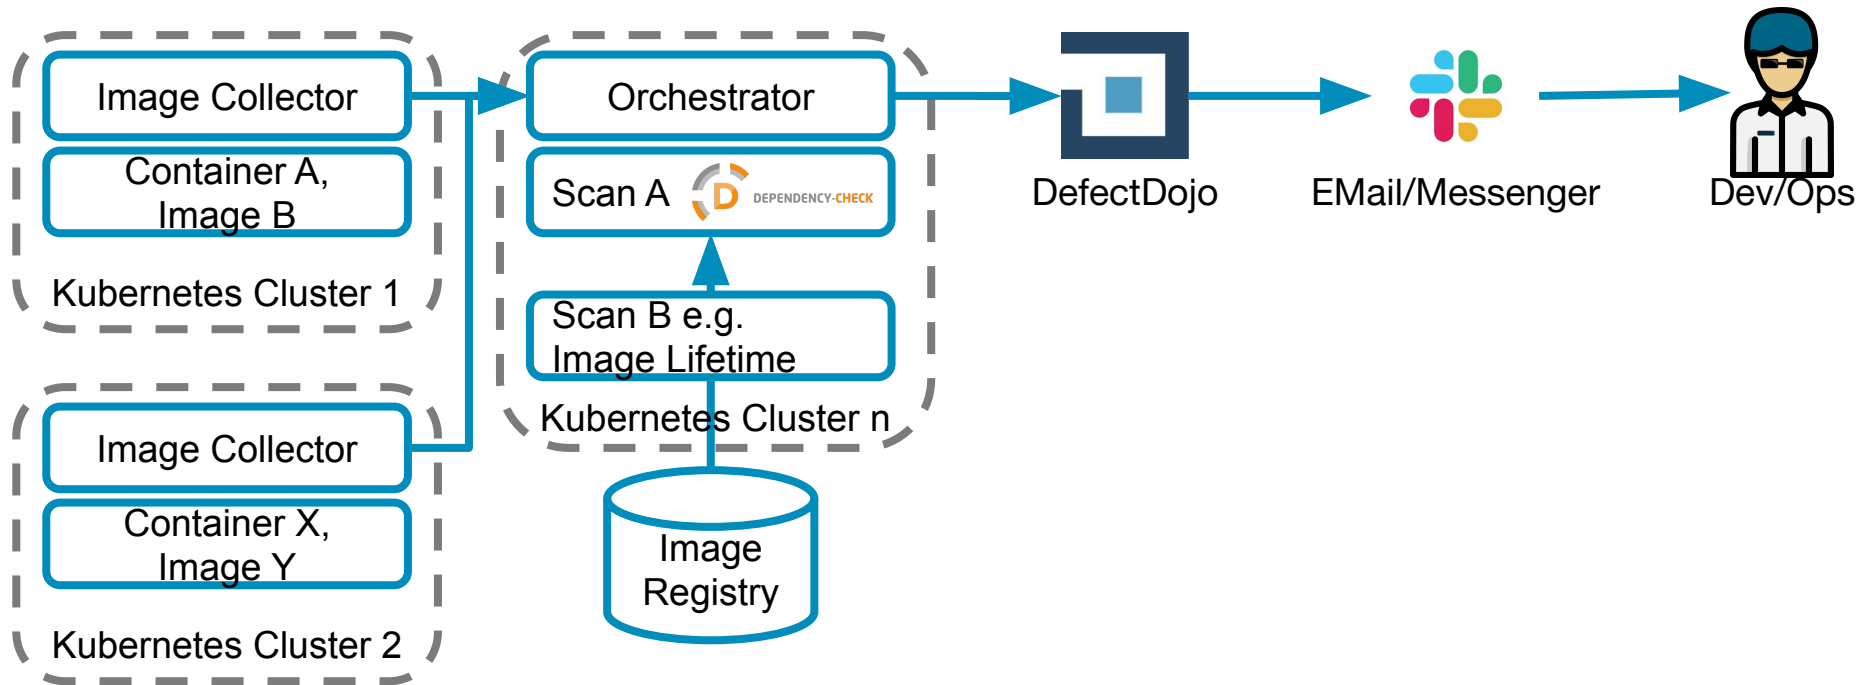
Image Collector

Container A, Image B

Kubernetes Cluster 1

Image Collector

Container X, Image Y

Kubernetes Cluster 2

Orchestrator

Scan A DEPENDENCY-CHECK

Scan B e.g. Image Lifetime

Kubernetes Cluster n

Image Registry

DefectDojo

EMail/Messenger

Dev/Ops